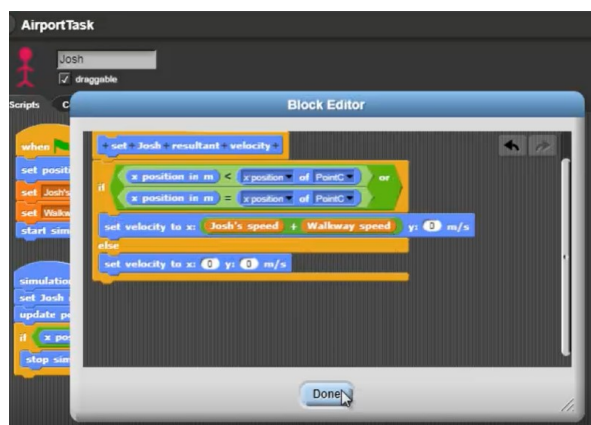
AirportTask

Josh

draggable

Scripts

C

when

set positi

set Josh's

set Walkw

start sim

simulation

set Josh

update p

if x pos

stop sim

Block Editor

+ set + Josh + resultant + velocity +

if x position in m < x position of PointC or

x position in m = x position of PointC

set velocity to x: Josh's speed + Walkway speed y: 0 m/s

else

set velocity to x: 0 y: 0 m/s

Done